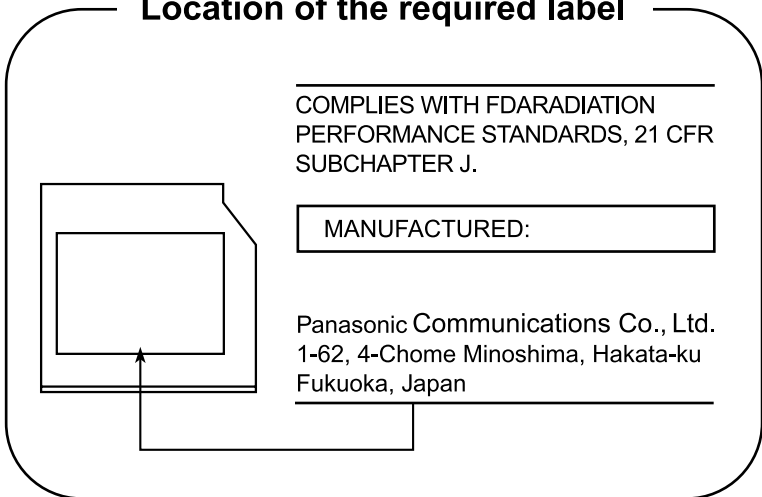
Location of the required label

COMPLIES WITH FDARADIATION PERFORMANCE STANDARDS, 21 CFR SUBCHAPTER J.

MANUFACTURED:

Panasonic Communications Co., Ltd.
1-62, 4-Chome Minoshima, Hakata-ku
Fukuoka, Japan